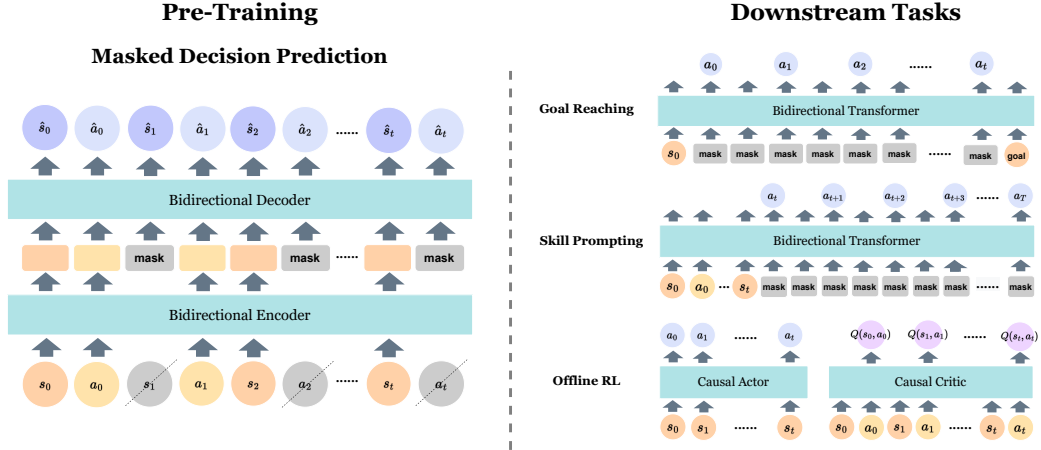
Pre-Training

Masked Decision Prediction

$\hat{s}_0$ $\hat{a}_0$ $\hat{s}_1$ $\hat{a}_1$ $\hat{s}_2$ $\hat{a}_2$ ...... $\hat{s}_t$ $\hat{a}_t$

Bidirectional Decoder

mask mask ...... mask

Bidirectional Encoder

$s_0$ $a_0$ $s_1$ $a_1$ $s_2$ $a_2$ ...... $s_t$ $a_t$

Downstream Tasks

Goal Reaching

$a_0$ $a_1$ $a_2$ ...... $a_t$

Bidirectional Transformer

$s_0$ mask mask mask mask mask mask ...... mask goal

Skill Prompting

$a_t$ $a_{t+1}$ $a_{t+2}$ $a_{t+3}$ ...... $a_T$

Bidirectional Transformer

$s_0$ $a_0$ ...... $s_t$ mask mask mask mask mask mask mask ...... mask

Offline RL

$a_0$ $a_1$ ...... $a_t$

Causal Actor

$s_0$ $s_1$ ...... $s_t$

$Q(s_0, a_0)$ $Q(s_1, a_1)$ ...... $Q(s_t, a_t)$

Causal Critic

$s_0$ $a_0$ $s_1$ $a_1$ ...... $s_t$ $a_t$